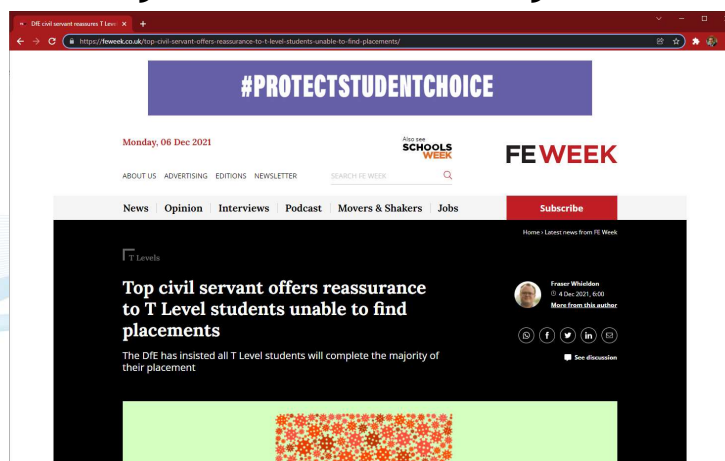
DfE civil servant reassures T Leve ×

https://feweek.co.uk/top-civil-servant-offers-reassurance-to-t-level-students-unable-to-find-placements/

#PROTECTSTUDENTCHOICE

Monday, 06 Dec 2021

Also see SCHOOLS WEEK

FE WEEK

ABOUT US ADVERTISING EDITIONS NEWSLETTER

SEARCH FE WEEK

News | Opinion | Interviews | Podcast | Movers & Shakers | Jobs

Subscribe

Home › Latest news from FE Week

T Levels

Top civil servant offers reassurance to T Level students unable to find placements

Fraser Whieldon
4 Dec 2021, 6:00
More from this author

The DfE has insisted all T Level students will complete the majority of their placement

See discussion